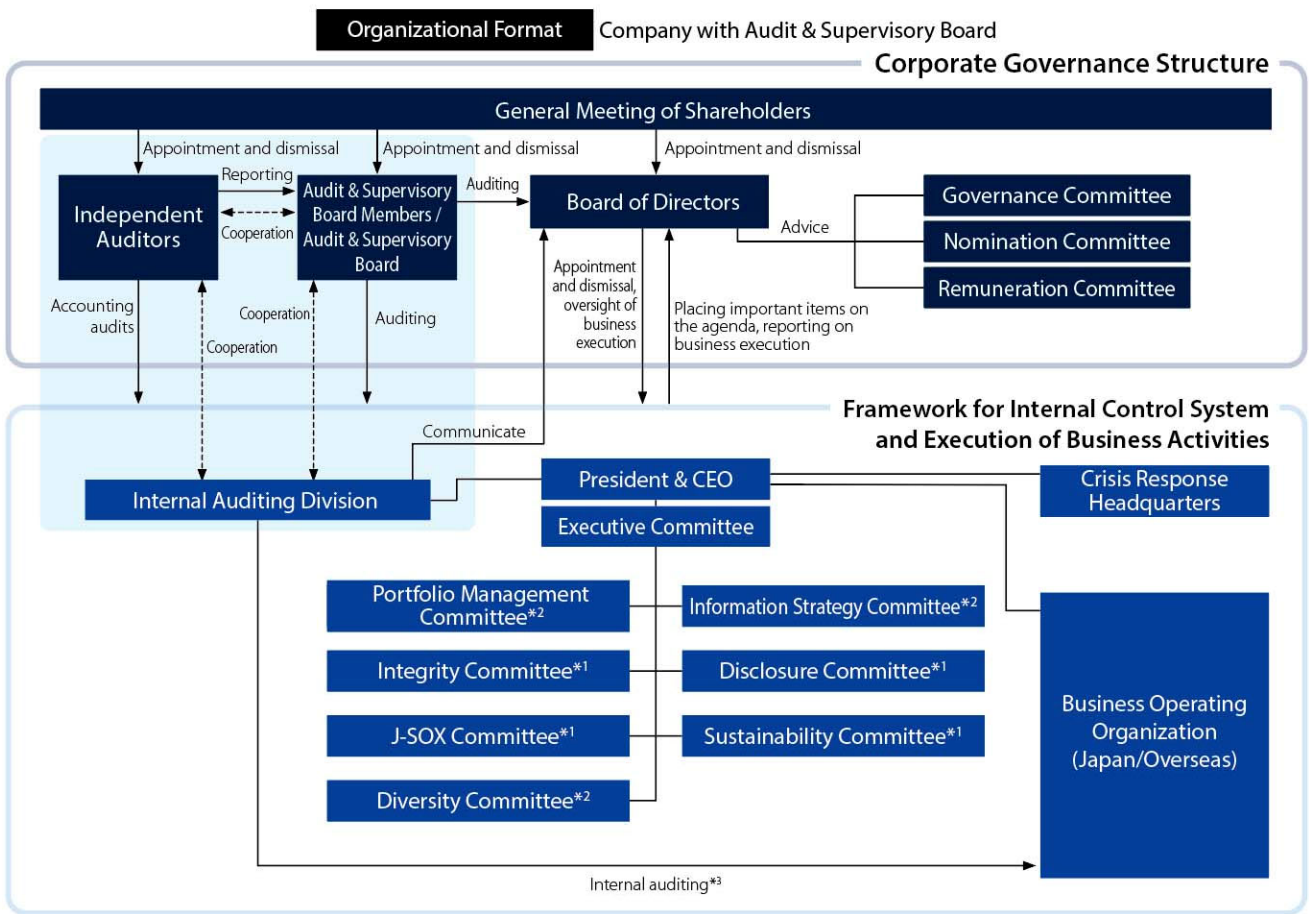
Organizational Format Company with Audit & Supervisory Board

Corporate Governance Structure

General Meeting of Shareholders

Appointment and dismissal

Appointment and dismissal

Appointment and dismissal

Independent Auditors

Reporting

Cooperation

Audit & Supervisory Board Members / Audit & Supervisory Board

Auditing

Board of Directors

Advice

Governance Committee

Nomination Committee

Remuneration Committee

Accounting audits

Cooperation

Cooperation

Auditing

Appointment and dismissal, oversight of business execution

Placing important items on the agenda, reporting on business execution

Framework for Internal Control System and Execution of Business Activities

Communicate

Internal Auditing Division

President & CEO

Executive Committee

Crisis Response Headquarters

Portfolio Management Committee$^{*2}$

Information Strategy Committee$^{*2}$

Integrity Committee$^{*1}$

Disclosure Committee$^{*1}$

J-SOX Committee$^{*1}$

Sustainability Committee$^{*1}$

Diversity Committee$^{*2}$

Business Operating Organization (Japan/Overseas)

Internal auditing$^{*3}$